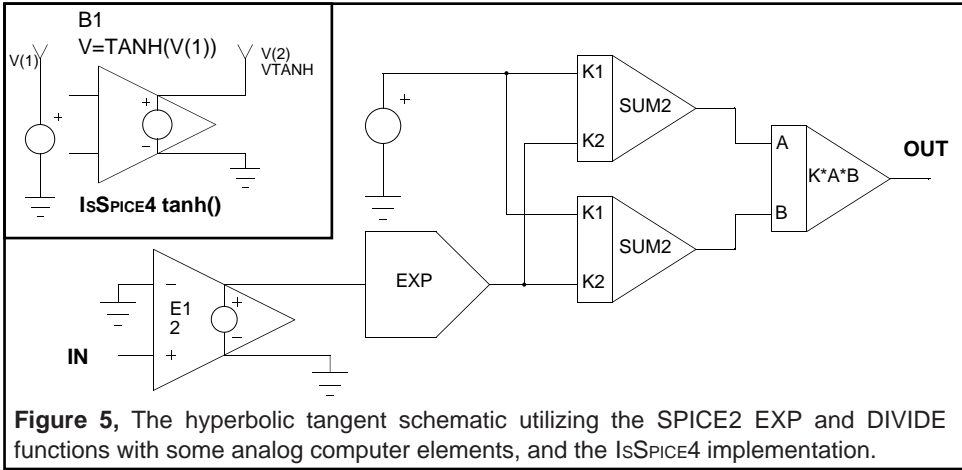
B1
V=TANH(V(1))

V(1)

V(2)
VTANH

IsSPICE4 tanh()

K1
K2
SUM2

K1
K2
SUM2

A
B
K*A*B

OUT

EXP

E1
2

IN

**Figure 5,** The hyperbolic tangent schematic utilizing the SPICE2 EXP and DIVIDE functions with some analog computer elements, and the IsSPICE4 implementation.